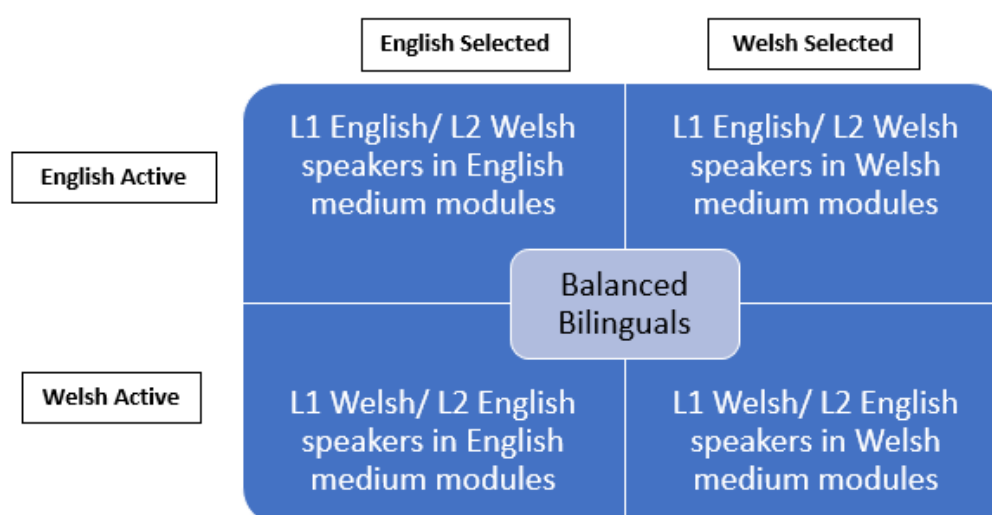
English Selected

Welsh Selected

English Active

L1 English/ L2 Welsh speakers in English medium modules

L1 English/ L2 Welsh speakers in Welsh medium modules

Balanced Bilinguals

Welsh Active

L1 Welsh/ L2 English speakers in English medium modules

L1 Welsh/ L2 English speakers in Welsh medium modules